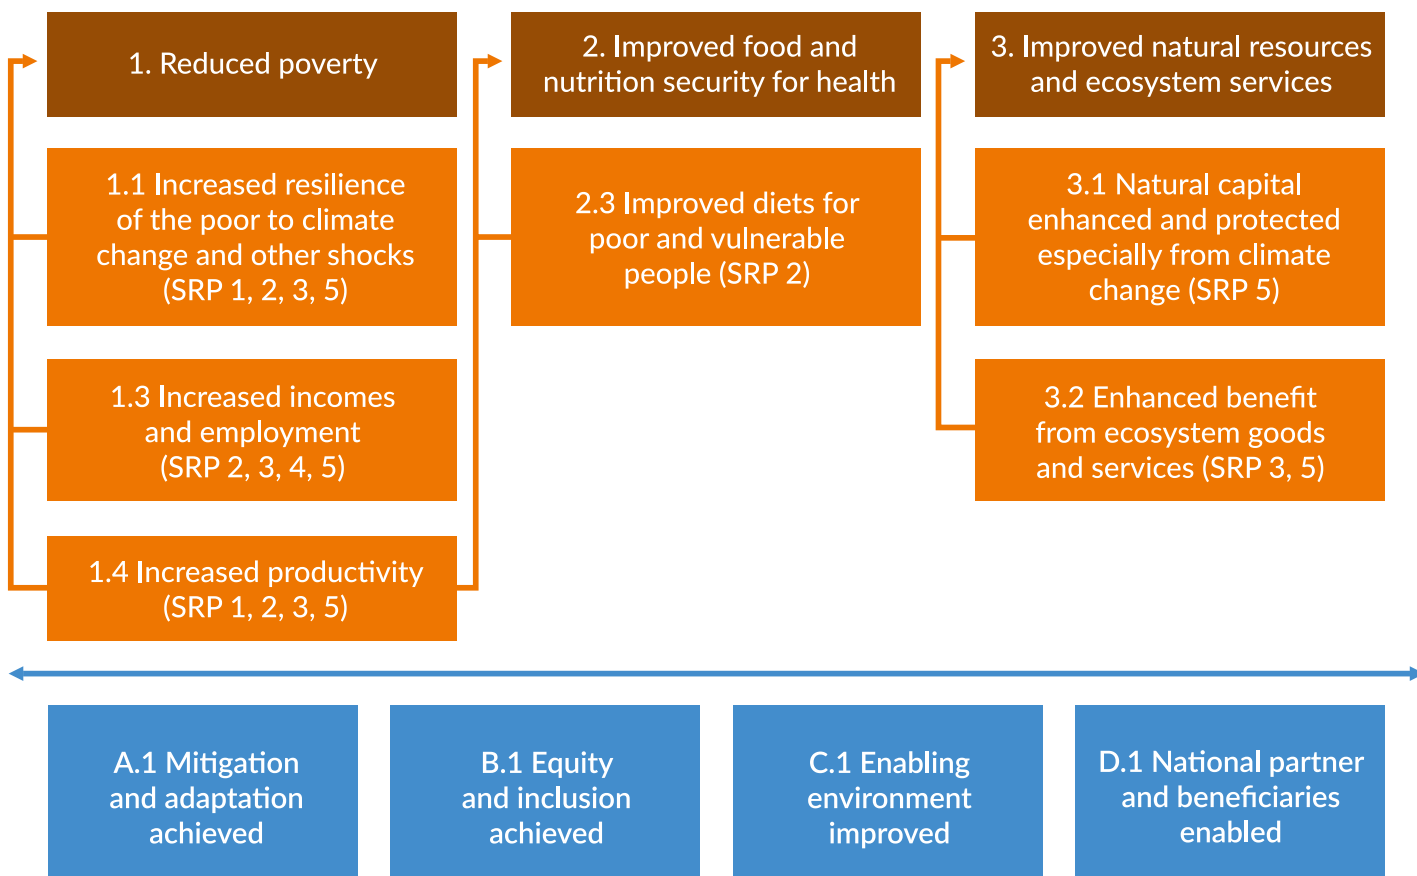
1. Reduced poverty

1.1 Increased resilience of the poor to climate change and other shocks (SRP 1, 2, 3, 5)

1.3 Increased incomes and employment (SRP 2, 3, 4, 5)

1.4 Increased productivity (SRP 1, 2, 3, 5)

2. Improved food and nutrition security for health

2.3 Improved diets for poor and vulnerable people (SRP 2)

3. Improved natural resources and ecosystem services

3.1 Natural capital enhanced and protected especially from climate change (SRP 5)

3.2 Enhanced benefit from ecosystem goods and services (SRP 3, 5)

A.1 Mitigation and adaptation achieved

B.1 Equity and inclusion achieved

C.1 Enabling environment improved

D.1 National partner and beneficiaries enabled